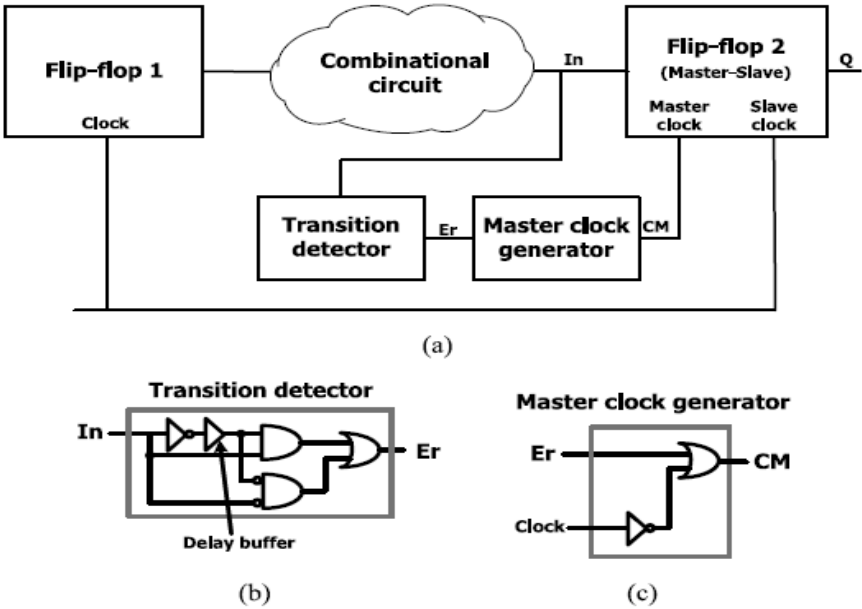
Flip-flop 1

Clock

Combinational circuit

In

Flip-flop 2
(Master-Slave)

Q

Master clock

Slave clock

Transition detector

Er

Master clock generator

CM

(a)

Transition detector

In

Er

Delay buffer

(b)

Master clock generator

Er

CM

Clock

(c)